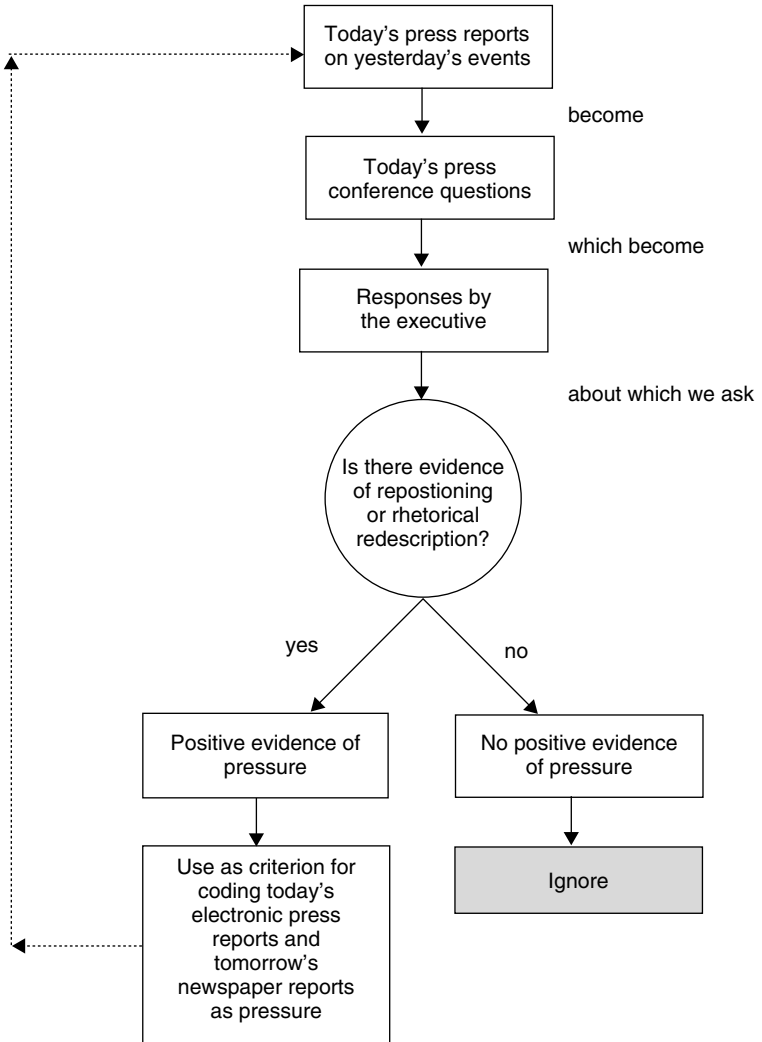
Today's press reports on yesterday's events

become

Today's press conference questions

which become

Responses by the executive

about which we ask

Is there evidence of repostioning or rhetorical redescription?

yes

no

Positive evidence of pressure

No positive evidence of pressure

Use as criterion for coding today's electronic press reports and tomorrow's newspaper reports as pressure

Ignore